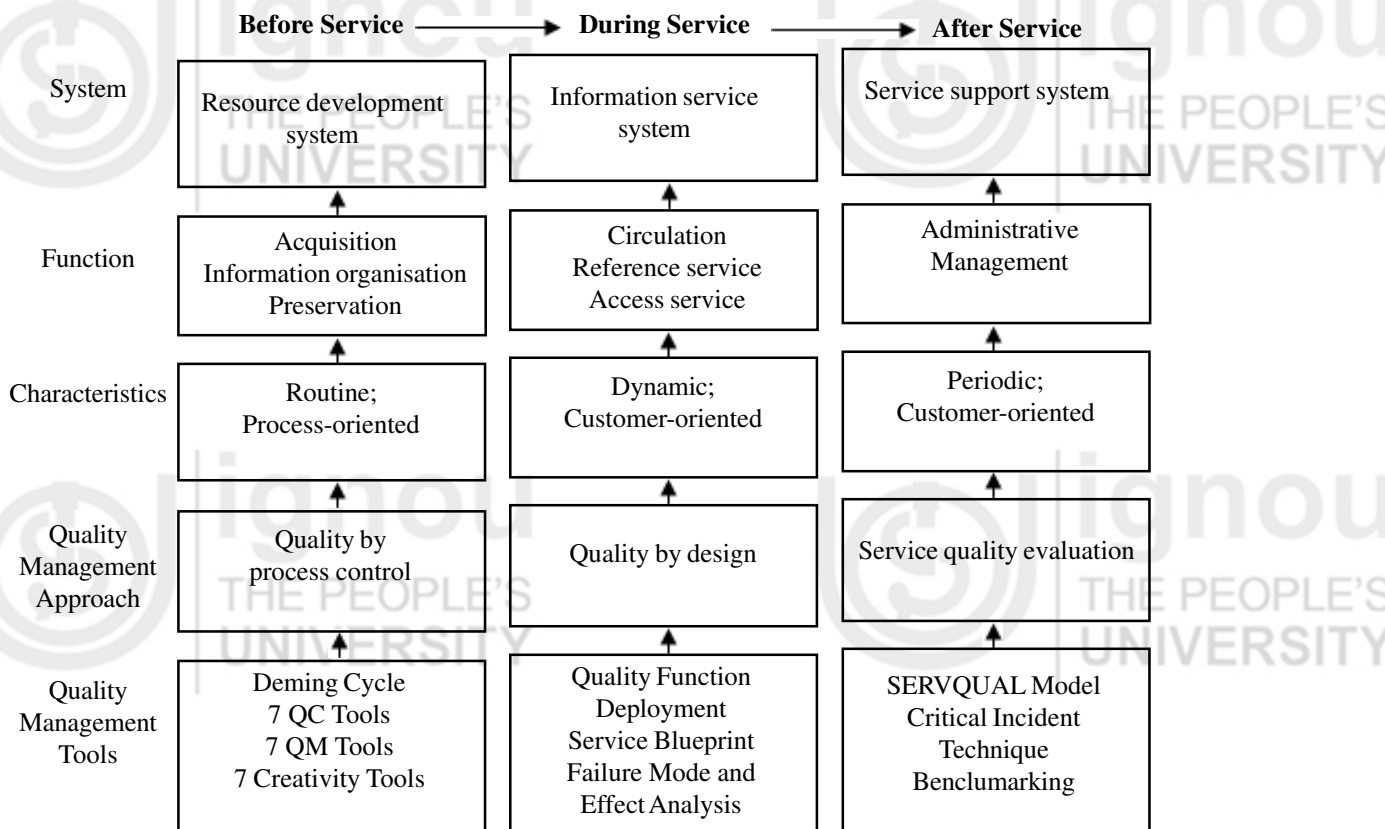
Before Service → During Service → After Service

System

Resource development system

Information service system

Service support system

Function

Acquisition
Information organisation
Preservation

Circulation
Reference service
Access service

Administrative
Management

Characteristics

Routine;
Process-oriented

Dynamic;
Customer-oriented

Periodic;
Customer-oriented

Quality Management Approach

Quality by process control

Quality by design

Service quality evaluation

Quality Management Tools

Deming Cycle
7 QC Tools
7 QM Tools
7 Creativity Tools

Quality Function Deployment
Service Blueprint
Failure Mode and Effect Analysis

SERVQUAL Model
Critical Incident Technique
Benclumarking

ignou THE PEOPLE'S UNIVERSITY